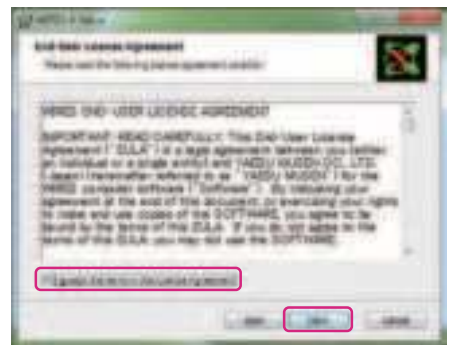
End-User License Agreement
Please read the following license agreement carefully.

WIRES END-USER LICENSE AGREEMENT

IMPORTANT - READ CAREFULLY: This End-User License Agreement ("EULA") is a legal agreement between you (either an individual or a single entity) and YAESU MUSEN CO., LTD. (Japan) (hereinafter referred to as "YAESU MUSEN") for the WIRES computer software ("Software"). By indicating your agreement at the end of this document, or exercising your rights to make and use copies of the SOFTWARE, you agree to be bound by the terms of this EULA. If you do not agree to the terms of this EULA, you may not use the SOFTWARE.

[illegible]

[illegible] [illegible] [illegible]